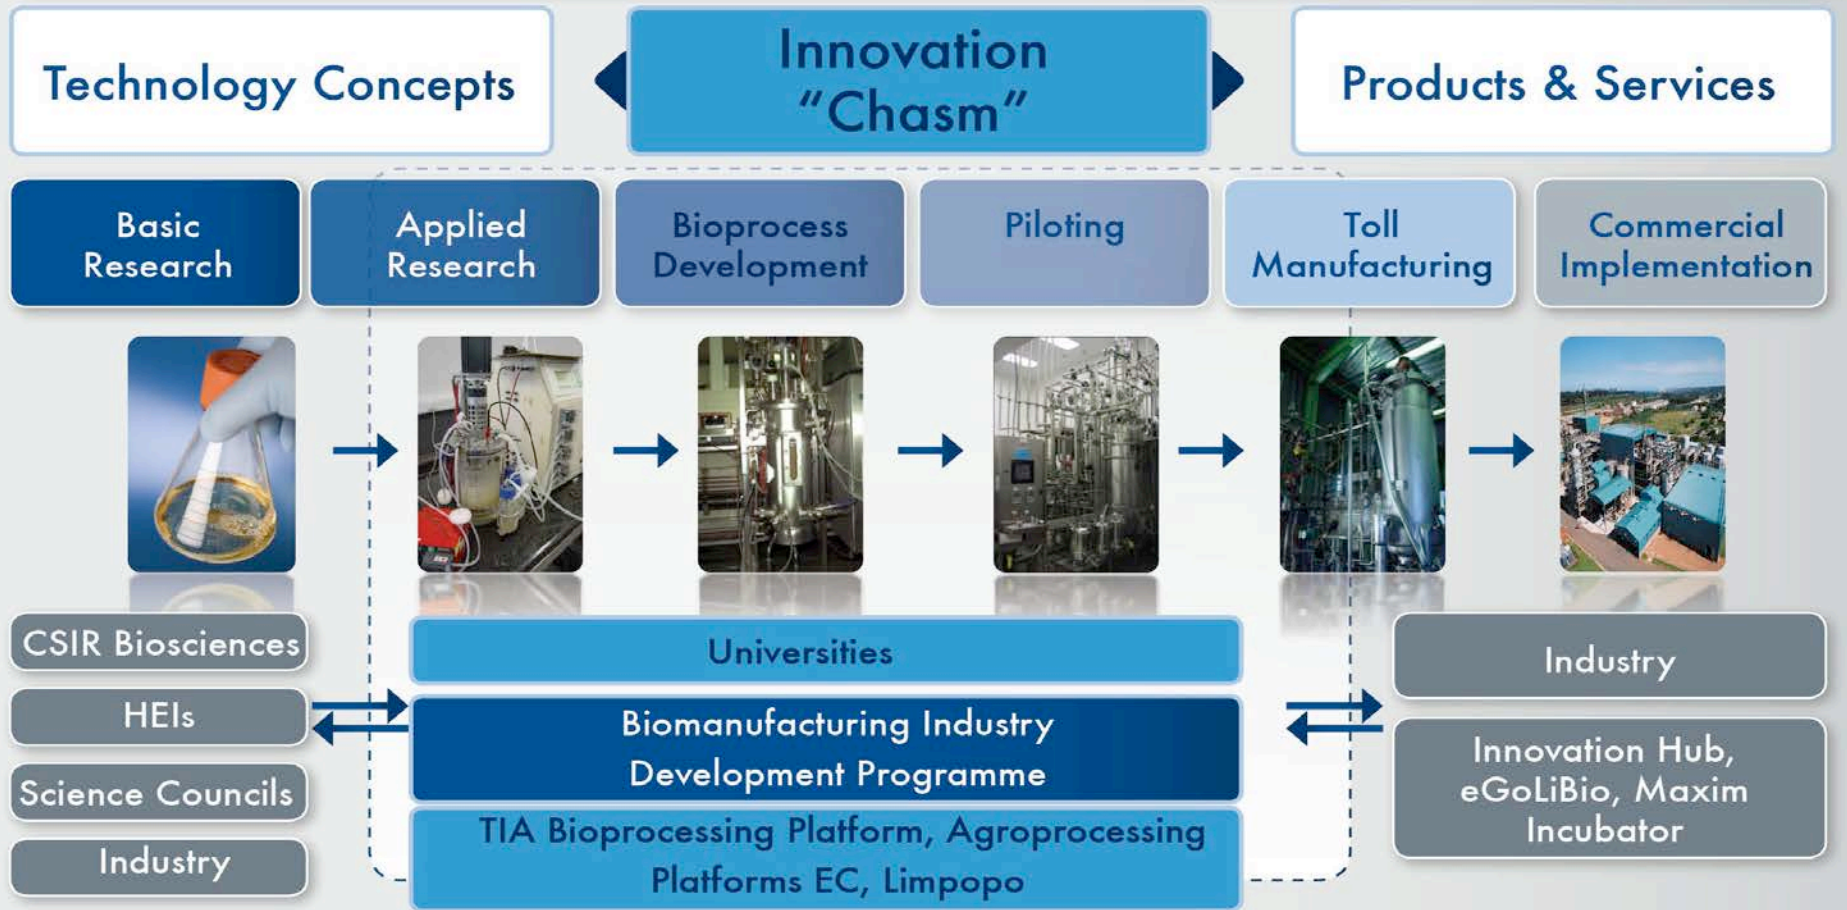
Technology Concepts

Innovation "Chasm"

Products & Services

Basic Research

Applied Research

Bioprocess Development

Piloting

Toll Manufacturing

Commercial Implementation

CSIR Biosciences

HEIs

Science Councils

Industry

Universities

Biomanufacturing Industry Development Programme

TIA Bioprocessing Platform, Agroprocessing Platforms EC, Limpopo

Industry

Innovation Hub, eGoLiBio, Maxim Incubator